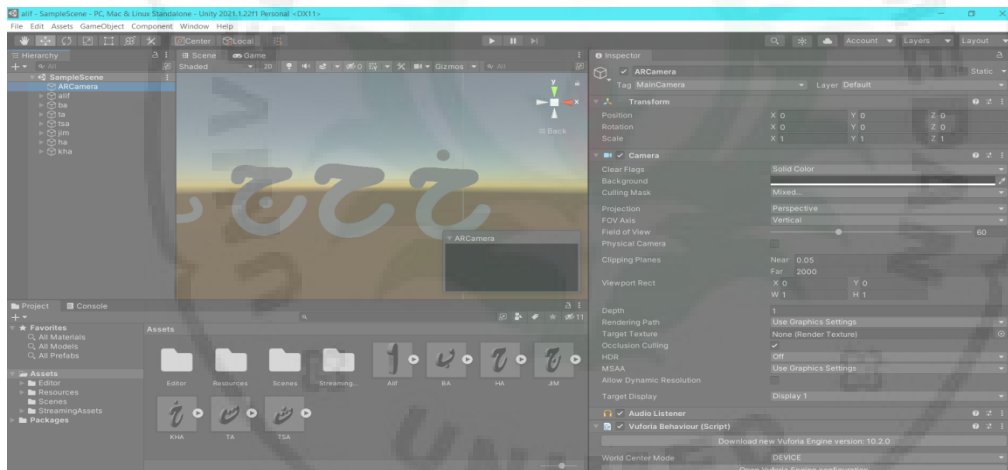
alif - SampleScene - PC, Mac & Linux Standalone - Unity 2021.1.22f1 Personal <DX11>
File Edit Assets GameObject Component Window Help

Center Local
Account Layers Layout

Hierarchy
SampleScene
ARCamera
alif
ba
ta
tsa
jim
ha
kha

Scene Game
Shaded 2D Gizmos All
Back
ARCamera

Inspector
ARCamera Static
Tag MainCamera Layer Default
Transform
Position X 0 Y 0 Z 0
Rotation X 0 Y 0 Z 0
Scale X 1 Y 1 Z 1
Camera
Clear Flags Solid Color
Background
Culling Mask Mixed...
Projection Perspective
FOV Axis Vertical
Field of View 60
Physical Camera
Clipping Planes Near 0.05
Far 2000
Viewport Rect X 0 Y 0
W 1 H 1
Depth 1
Rendering Path Use Graphics Settings
Target Texture None (Render Texture)
Occlusion Culling
HDR Off
MSAA Use Graphics Settings
Allow Dynamic Resolution
Target Display Display 1
Audio Listener
Vuforia Behaviour (Script)
Download new Vuforia Engine version: 10.2.0
World Center Mode DEVICE

Project Console
Favorites
All Materials
All Models
All Prefabs
Assets
Editor
Resources
Scenes
StreamingAssets
Packages

Assets
Editor Resources Scenes Streaming... Alif BA HA JIM
KHA TA TSA